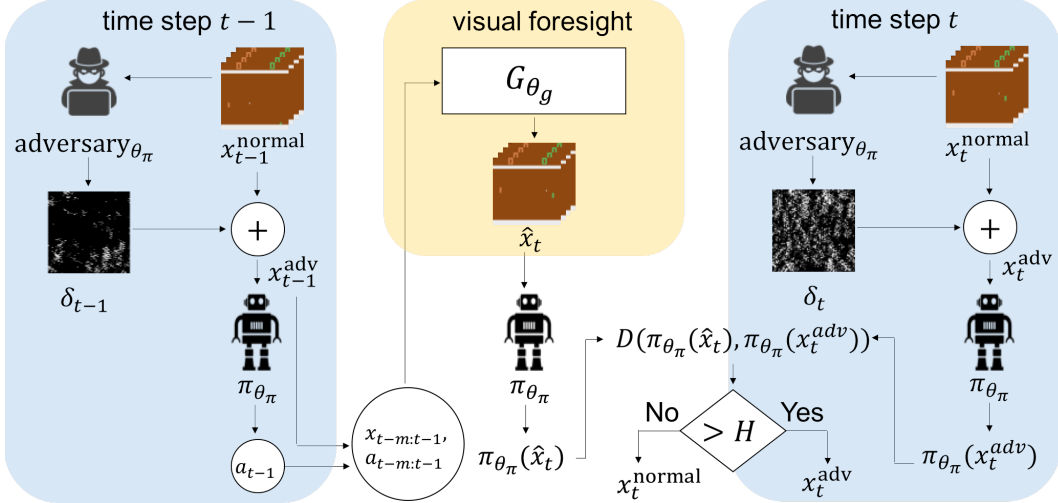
time step $t-1$

adversary$_{\theta_\pi}$

$x_{t-1}^{\text{normal}}$

$\delta_{t-1}$

$+$

$x_{t-1}^{\text{adv}}$

$\pi_{\theta_\pi}$

$a_{t-1}$

$x_{t-m:t-1}$, $a_{t-m:t-1}$

visual foresight

$G_{\theta_g}$

$\hat{x}_t$

$\pi_{\theta_\pi}$

$\pi_{\theta_\pi}(\hat{x}_t)$

$D(\pi_{\theta_\pi}(\hat{x}_t), \pi_{\theta_\pi}(x_t^{adv}))$

No

$> H$

Yes

$x_t^{\text{normal}}$

$x_t^{\text{adv}}$

time step $t$

adversary$_{\theta_\pi}$

$x_t^{\text{normal}}$

$\delta_t$

$+$

$x_t^{\text{adv}}$

$\pi_{\theta_\pi}$

$\pi_{\theta_\pi}(x_t^{adv})$